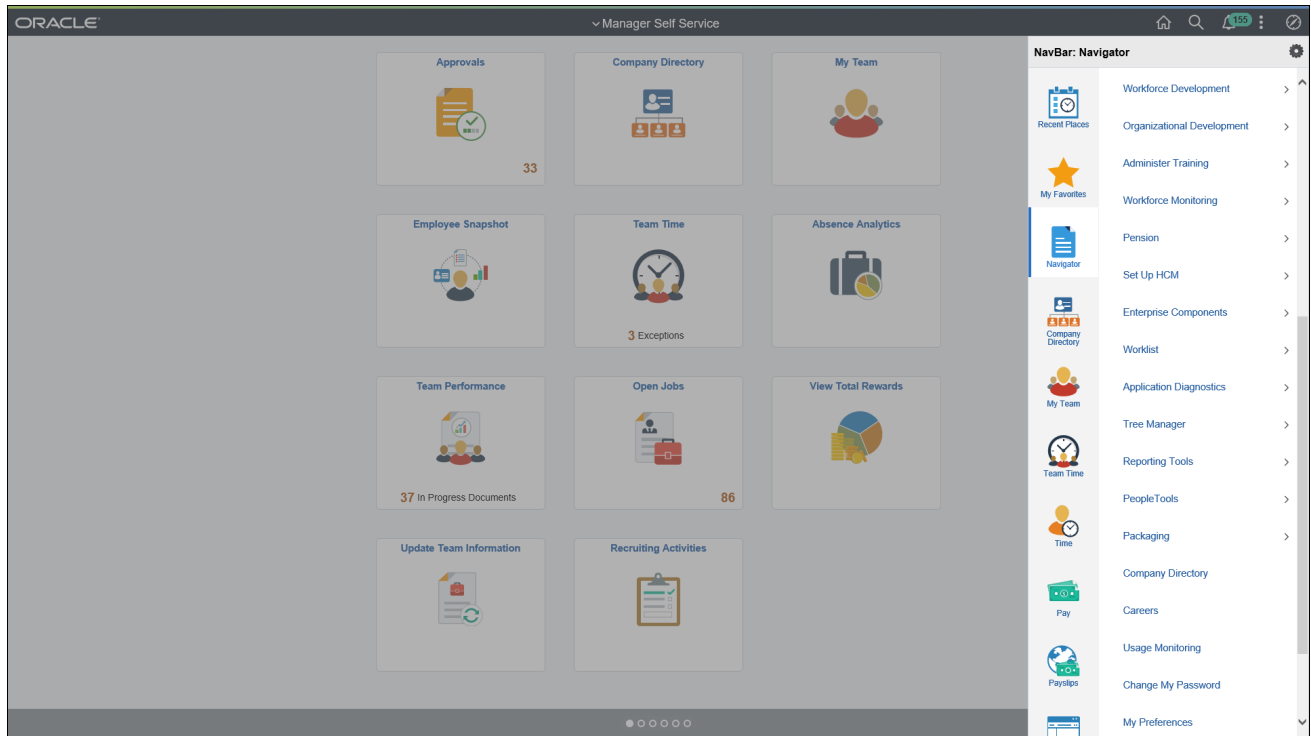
ORACLE

Manager Self Service

155

Approvals

33

Company Directory

My Team

Employee Snapshot

Team Time

3 Exceptions

Absence Analytics

Team Performance

37 In Progress Documents

Open Jobs

86

View Total Rewards

Update Team Information

Recruiting Activities

NavBar: Navigator

Recent Places

My Favorites

Navigator

Company Directory

My Team

Team Time

Time

Pay

Payslips

Workforce Development

Organizational Development

Administer Training

Workforce Monitoring

Pension

Set Up HCM

Enterprise Components

Worklist

Application Diagnostics

Tree Manager

Reporting Tools

PeopleTools

Packaging

Company Directory

Careers

Usage Monitoring

Change My Password

My Preferences